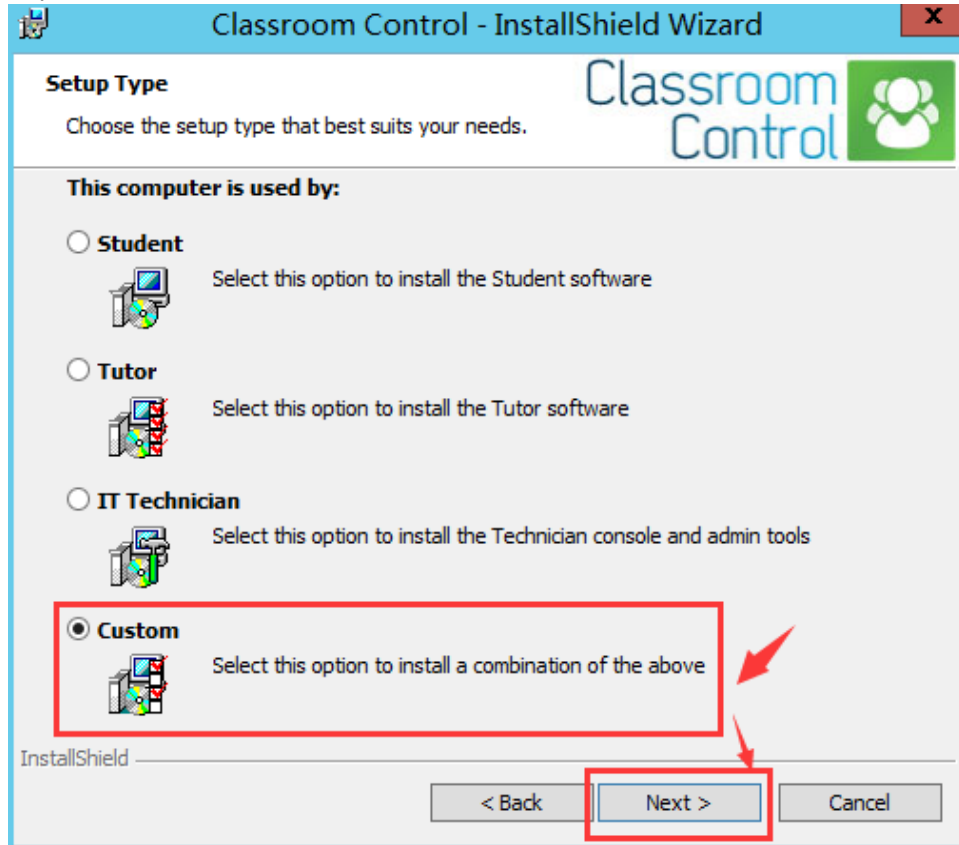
Classroom Control - InstallShield Wizard

x

Setup Type

Choose the setup type that best suits your needs.

Classroom Control

This computer is used by:

Student

Select this option to install the Student software

Tutor

Select this option to install the Tutor software

IT Technician

Select this option to install the Technician console and admin tools

Custom

Select this option to install a combination of the above

InstallShield

< Back

Next >

Cancel